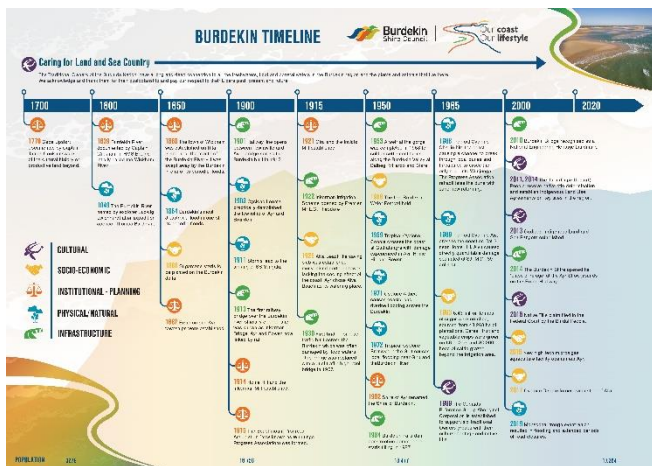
BURDEKIN TIMELINE

Burdekin Shire Council

coast lifestyle

Caring for Land and Sea Country

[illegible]

1700

1800

1850

1900

1915

1950

1985

2000

2020

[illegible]

CULTURAL

SOCIO-ECONOMIC

INSTITUTIONAL - PLANNING

PHYSICAL/NATURAL

INFRASTRUCTURE

POPULATION

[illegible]